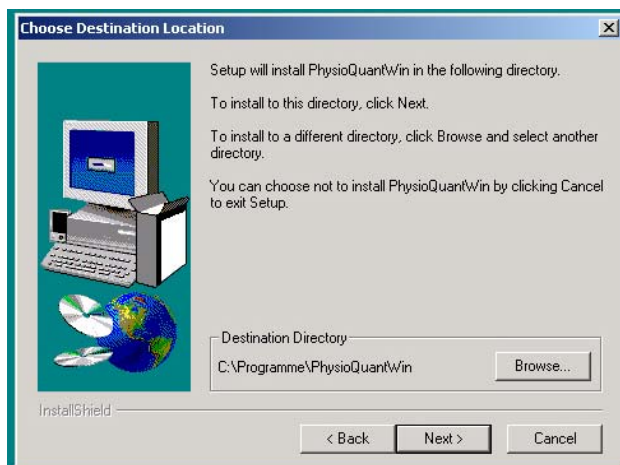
Choose Destination Location

Setup will install PhysioQuantWin in the following directory.

To install to this directory, click Next.

To install to a different directory, click Browse and select another directory.

You can choose not to install PhysioQuantWin by clicking Cancel to exit Setup.

Destination Directory

C:\Programme\PhysioQuantWin

Browse...

InstallShield

< Back

Next >

Cancel